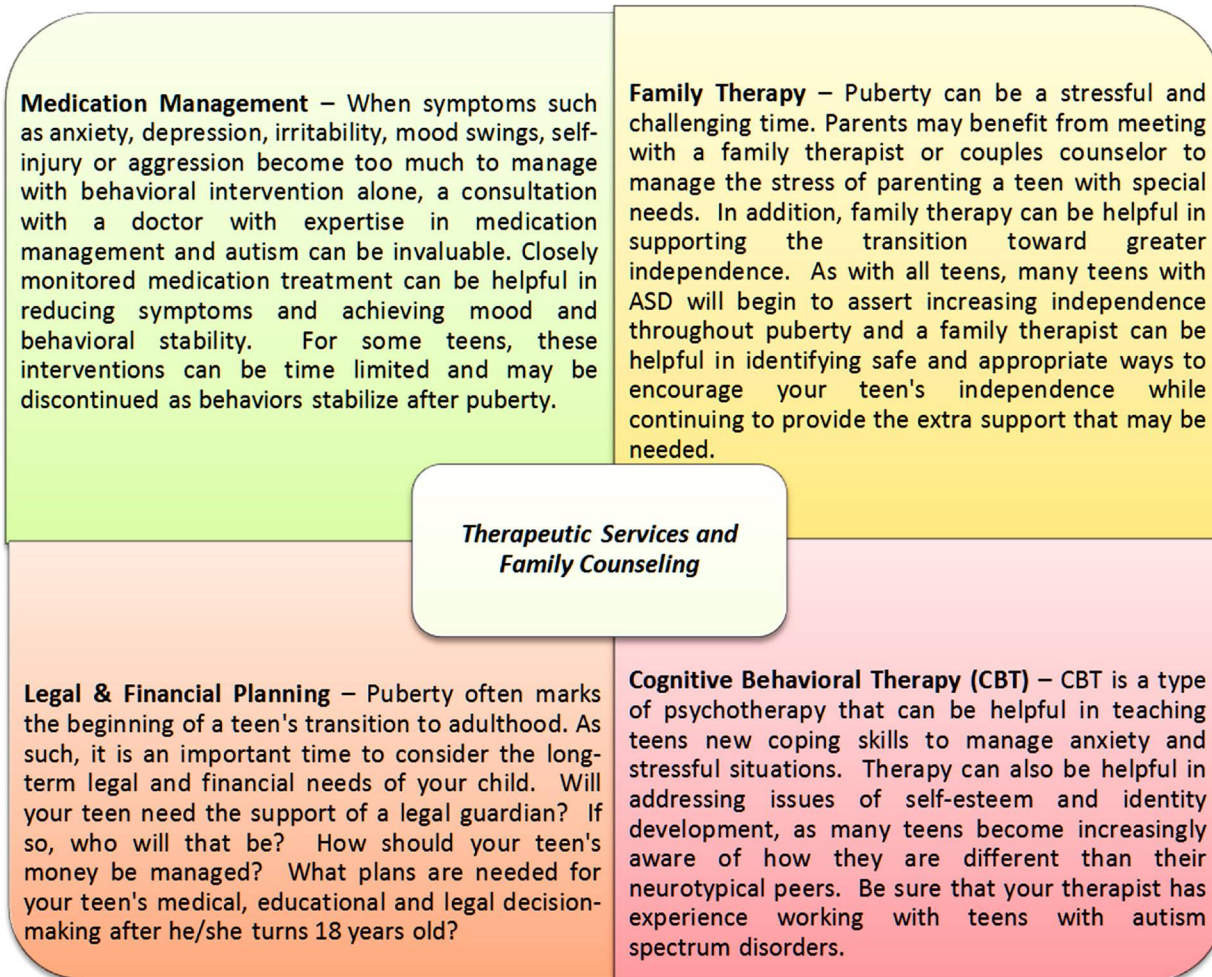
**Medication Management** – When symptoms such as anxiety, depression, irritability, mood swings, self-injury or aggression become too much to manage with behavioral intervention alone, a consultation with a doctor with expertise in medication management and autism can be invaluable. Closely monitored medication treatment can be helpful in reducing symptoms and achieving mood and behavioral stability. For some teens, these interventions can be time limited and may be discontinued as behaviors stabilize after puberty.

**Family Therapy** – Puberty can be a stressful and challenging time. Parents may benefit from meeting with a family therapist or couples counselor to manage the stress of parenting a teen with special needs. In addition, family therapy can be helpful in supporting the transition toward greater independence. As with all teens, many teens with ASD will begin to assert increasing independence throughout puberty and a family therapist can be helpful in identifying safe and appropriate ways to encourage your teen's independence while continuing to provide the extra support that may be needed.

*Therapeutic Services and Family Counseling*

**Legal & Financial Planning** – Puberty often marks the beginning of a teen's transition to adulthood. As such, it is an important time to consider the long-term legal and financial needs of your child. Will your teen need the support of a legal guardian? If so, who will that be? How should your teen's money be managed? What plans are needed for your teen's medical, educational and legal decision-making after he/she turns 18 years old?

**Cognitive Behavioral Therapy (CBT)** – CBT is a type of psychotherapy that can be helpful in teaching teens new coping skills to manage anxiety and stressful situations. Therapy can also be helpful in addressing issues of self-esteem and identity development, as many teens become increasingly aware of how they are different than their neurotypical peers. Be sure that your therapist has experience working with teens with autism spectrum disorders.